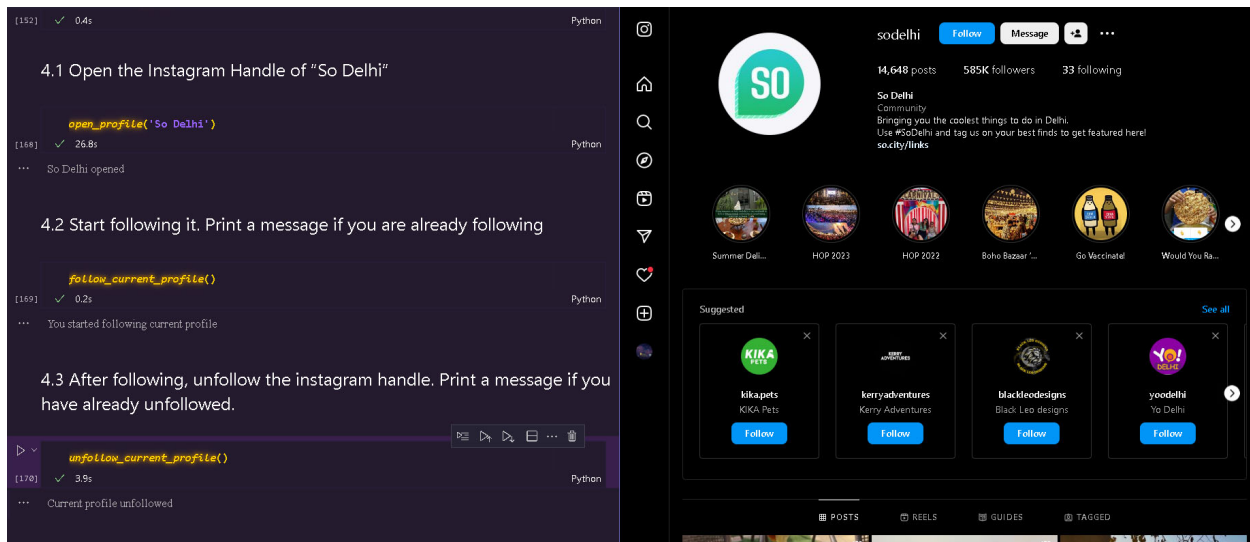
[152] ✓ 0.4s Python

4.1 Open the Instagram Handle of "So Delhi"

open_profile('So Delhi')

[168] ✓ 26.8s Python

··· So Delhi opened

4.2 Start following it. Print a message if you are already following

follow_current_profile()

[169] ✓ 0.2s Python

··· You started following current profile

4.3 After following, unfollow the instagram handle. Print a message if you have already unfollowed.

unfollow_current_profile()

[170] ✓ 3.9s Python

··· Current profile unfollowed

SO

sodelhi Follow Message

14,648 posts 585K followers 33 following

So Delhi
Community
Bringing you the coolest things to do in Delhi.
Use #SoDelhi and tag us on your best finds to get featured here!
so.city/links

Summer Delh... HOP 2023 HOP 2022 Boho Bazaar '... Go Vaccinate! Would You Ra...

Suggested See all

KIKA PETS
kika.pets
KIKA Pets
Follow

KERRY ADVENTURES
kerryadventures
Kerry Adventures
Follow

blackleodesigns
Black Leo designs
Follow

YO! DELHI
yoodelhi
Yo Delhi
Follow

POSTS REELS GUIDES TAGGED